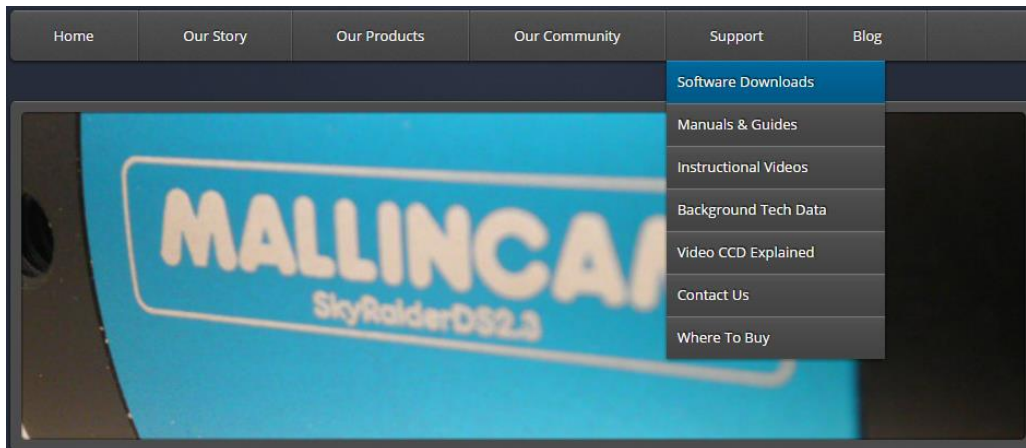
Home
Our Story
Our Products
Our Community
Support
Blog

Software Downloads
Manuals & Guides
Instructional Videos
Background Tech Data
Video CCD Explained
Contact Us
Where To Buy

MALLINCA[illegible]
SkyRaiderDS2.3